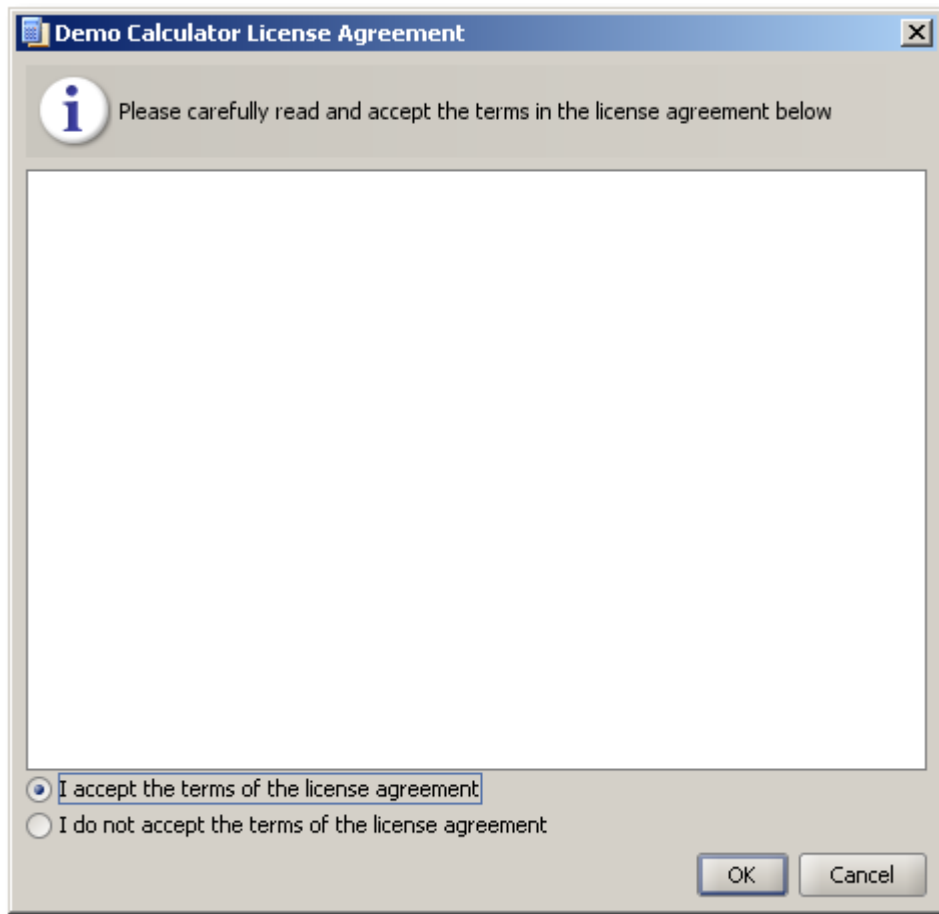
Demo Calculator License Agreement

Please carefully read and accept the terms in the license agreement below

I accept the terms of the license agreement
I do not accept the terms of the license agreement

OK Cancel